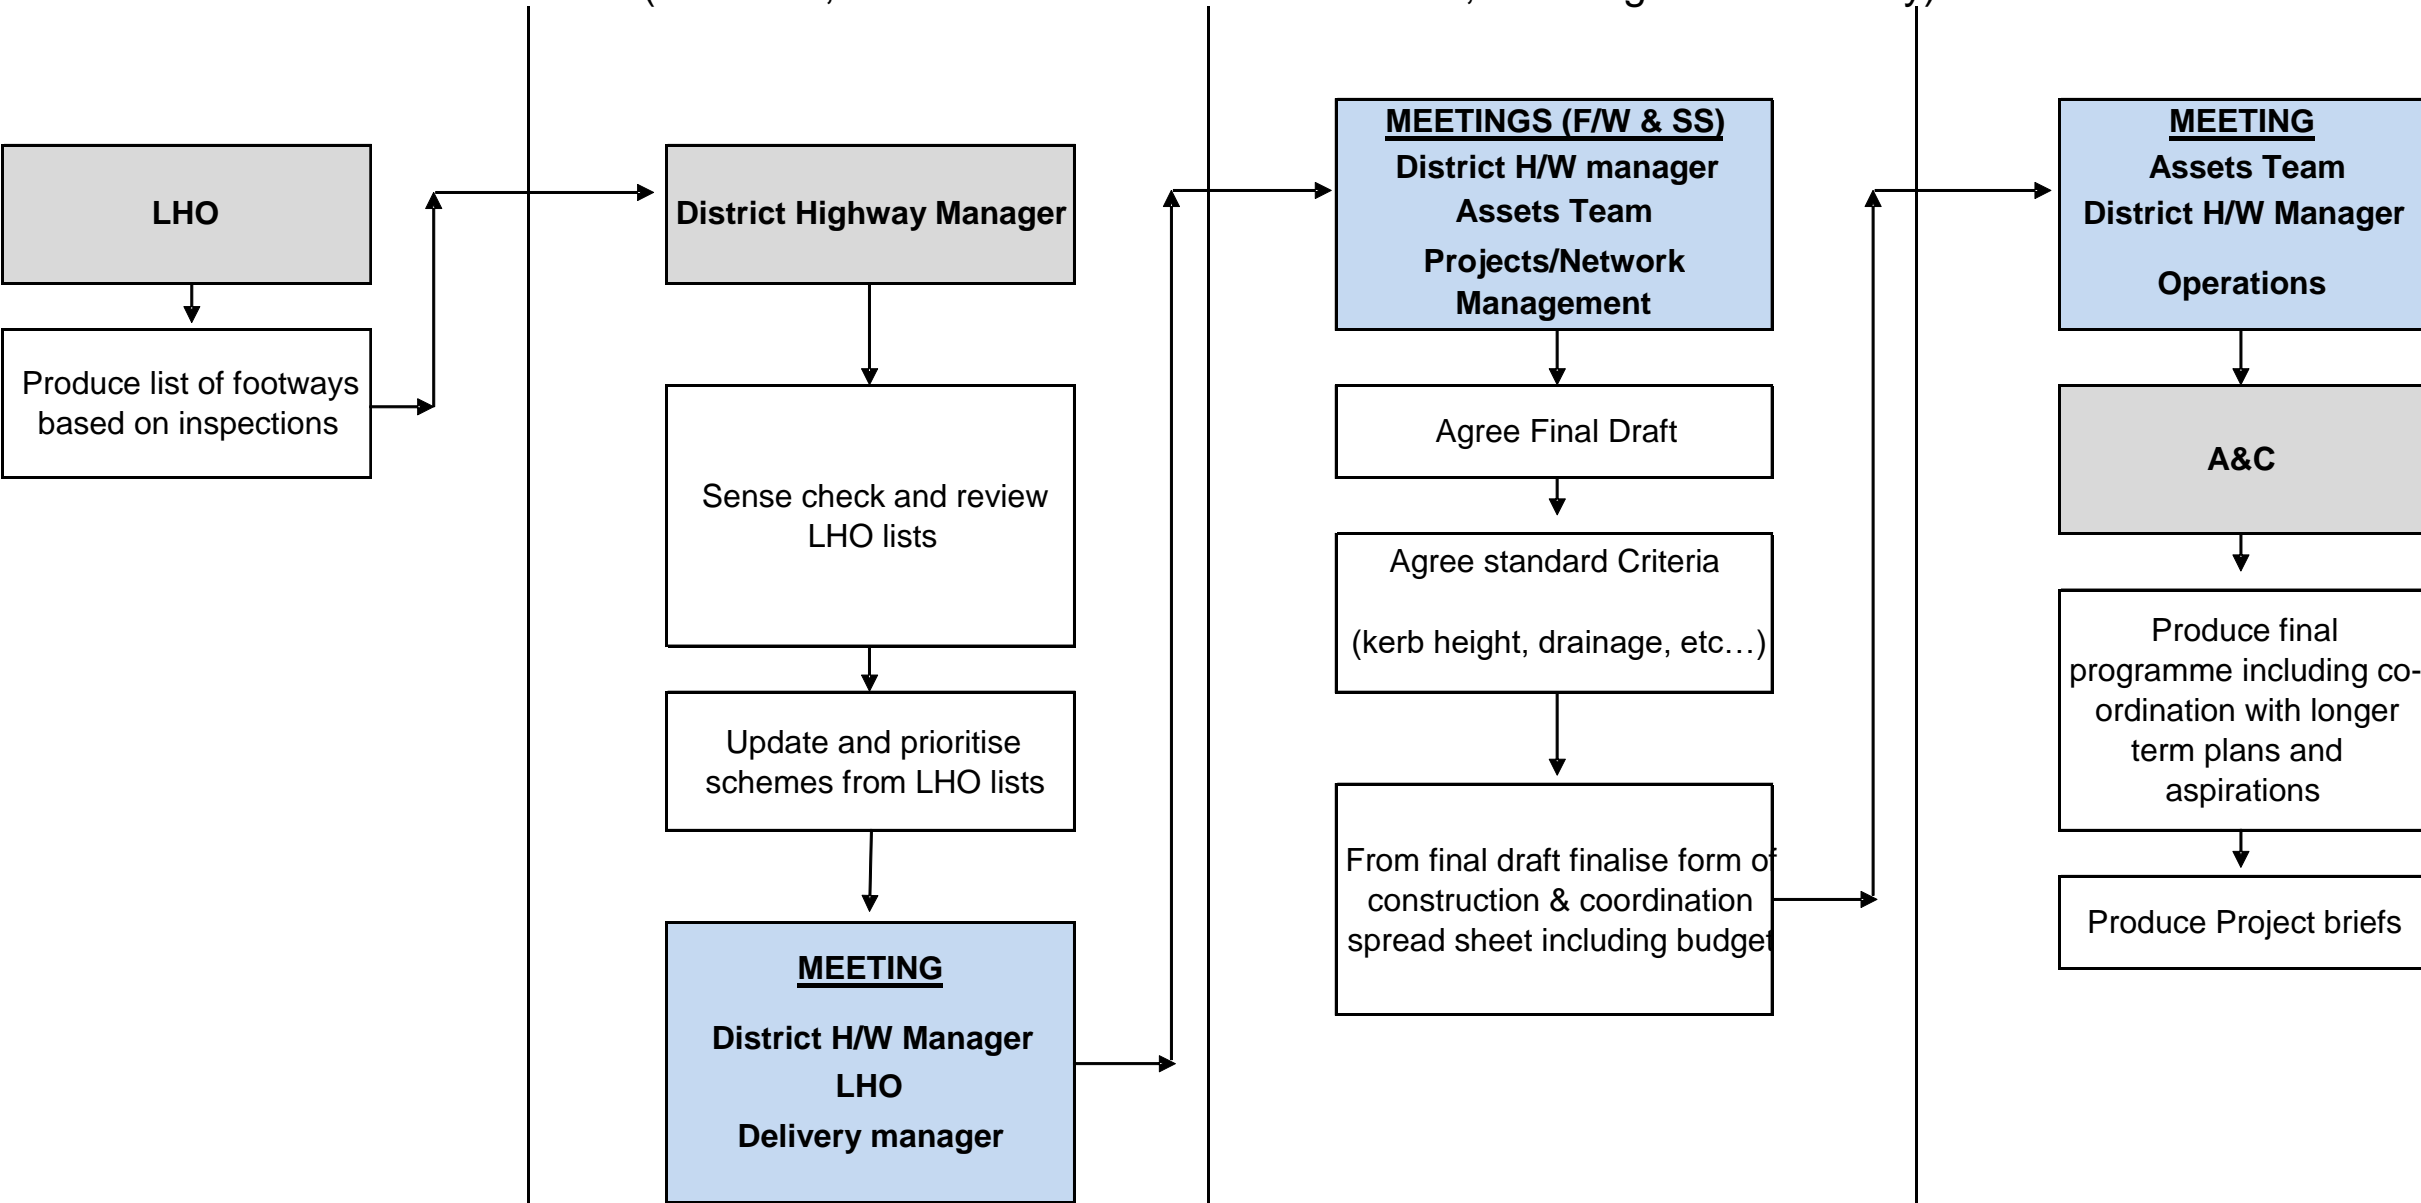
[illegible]

LHO

Produce list of footways based on inspections

District Highway Manager

Sense check and review LHO lists

Update and prioritise schemes from LHO lists

MEETING

District H/W Manager

LHO

Delivery manager

MEETINGS (F/W & SS)

District H/W manager

Assets Team

Projects/Network Management

Agree Final Draft

Agree standard Criteria

(kerb height, drainage, etc…)

From final draft finalise form of construction & coordination spread sheet including budget

MEETING

Assets Team

District H/W Manager

Operations

A&C

Produce final programme including co-ordination with longer term plans and aspirations

Produce Project briefs